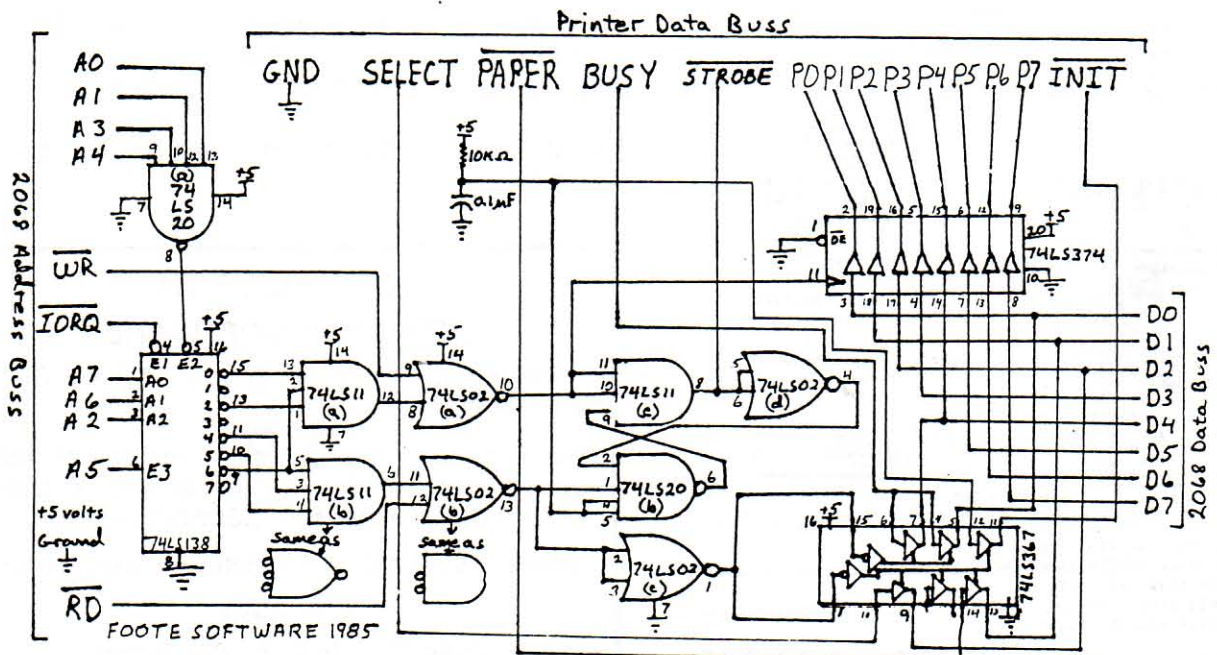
Printer Data Buss

GND SELECT $\overline{\text{PAPER}}$ BUSY $\overline{\text{STROBE}}$ P0 P1 P2 P3 P4 P5 P6 P7 $\overline{\text{INIT}}$

A0
A1
A3
A4

9 10 12 13

(a)
74
LS
20

7 14 +5

8

2068 Address Buss

$\overline{\text{WR}}$

$\overline{\text{IORQ}}$

4 5 16 +5

E1 E2

A7 1 A0
A6 2 A1
A2 3 A2

A5 6 E3

15 0
14 1
13 2
12 3
11 4
10 5
9 6
7 7

+5 volts
Ground

74LS138

8

$\overline{\text{RD}}$

FOOTE SOFTWARE 1985

+5
10KΩ
.01mF

+5 14
13
74LS11
(a)
7

+5 14
9
74LS02
(a)
8 10

11
10
74LS11
(c)
8
9

5
74LS02
(d)
6 4

3
4
5
74LS11
(b)
6

11
74LS02
(b)
12 13

2
1
74LS20
(b)
4 6
5

2
74LS02
(c)
3 1
7

same as

same as

1 $\overline{\text{OE}}$
2 19 16 5 15 6 12 9
20 +5
74LS374
11
10
3 18 17 4 14 7 13 8

D0
D1
D2
D3
D4
D5
D6
D7

2068 Data Buss

16 +5
15 6 7 4 5 11 12
74LS367
1 10 9 3 14 13 8